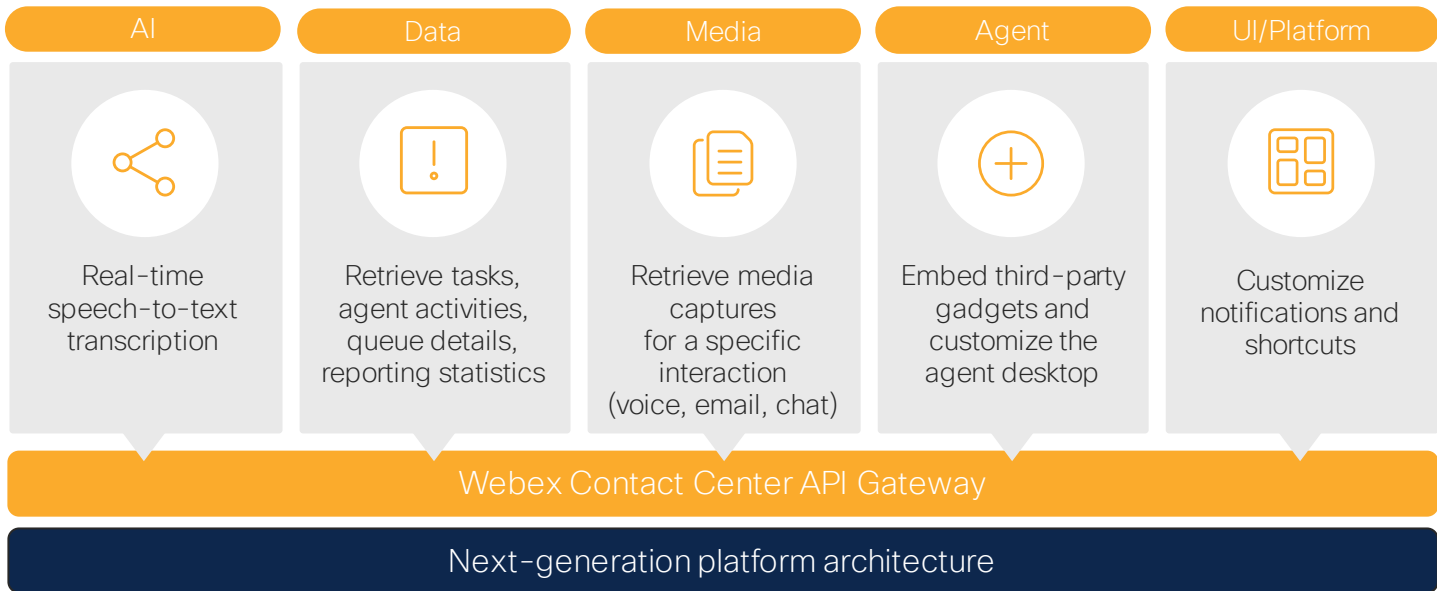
AI

Real-time speech-to-text transcription

Data

Retrieve tasks, agent activities, queue details, reporting statistics

Media

Retrieve media captures for a specific interaction (voice, email, chat)

Agent

Embed third-party gadgets and customize the agent desktop

UI/Platform

Customize notifications and shortcuts

Webex Contact Center API Gateway

Next-generation platform architecture